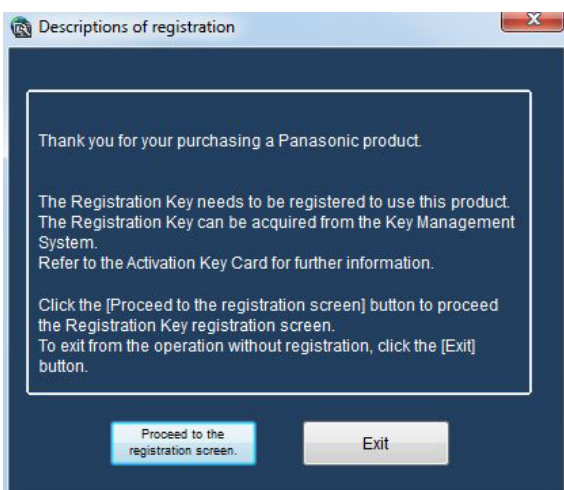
Descriptions of registration

Thank you for your purchasing a Panasonic product.

The Registration Key needs to be registered to use this product.
The Registration Key can be acquired from the Key Management System.
Refer to the Activation Key Card for further information.

Click the [Proceed to the registration screen] button to proceed the Registration Key registration screen.
To exit from the operation without registration, click the [Exit] button.

Proceed to the registration screen.

Exit